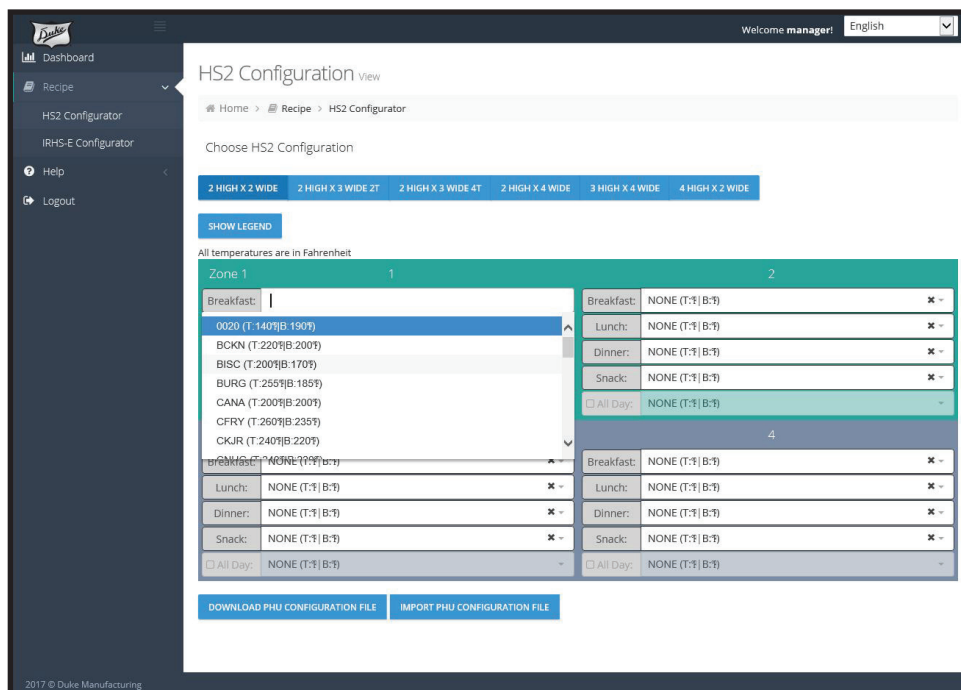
Duke

Welcome manager!
English

Dashboard
Recipe
HS2 Configurator
IRHS-E Configurator
Help
Logout

HS2 Configuration View

Home > Recipe > HS2 Configurator

Choose HS2 Configuration

2 HIGH X 2 WIDE | 2 HIGH X 3 WIDE 2T | 2 HIGH X 3 WIDE 4T | 2 HIGH X 4 WIDE | 3 HIGH X 4 WIDE | 4 HIGH X 2 WIDE

SHOW LEGEND

All temperatures are in Fahrenheit

Zone 1
1
2

Breakfast:
0020 (T:140°F|B:190°F)
BCKN (T:220°F|B:200°F)
BISC (T:200°F|B:170°F)
BURG (T:255°F|B:185°F)
CANA (T:200°F|B:200°F)
CFRY (T:260°F|B:235°F)
CKJR (T:240°F|B:220°F)
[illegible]

Breakfast: NONE (T:°F|B:°F)
Lunch: NONE (T:°F|B:°F)
Dinner: NONE (T:°F|B:°F)
Snack: NONE (T:°F|B:°F)
All Day: NONE (T:°F|B:°F)

4

Breakfast: NONE (T:°F|B:°F)
Lunch: NONE (T:°F|B:°F)
Dinner: NONE (T:°F|B:°F)
Snack: NONE (T:°F|B:°F)
All Day: NONE (T:°F|B:°F)

Breakfast: NONE (T:°F|B:°F)
Lunch: NONE (T:°F|B:°F)
Dinner: NONE (T:°F|B:°F)
Snack: NONE (T:°F|B:°F)
All Day: NONE (T:°F|B:°F)

DOWNLOAD PHU CONFIGURATION FILE
IMPORT PHU CONFIGURATION FILE

2017 © Duke Manufacturing